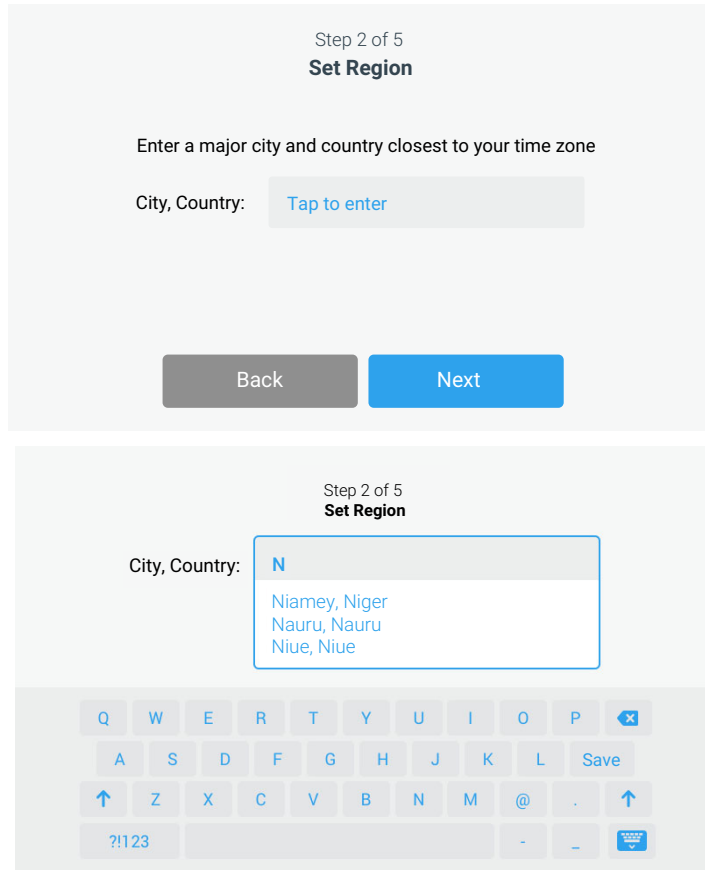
Step 2 of 5
Set Region

Enter a major city and country closest to your time zone

City, Country: Tap to enter

Back Next

Step 2 of 5
Set Region

City, Country: N

Niamey, Niger
Nauru, Nauru
Niue, Niue

Q W E R T Y U I O P
A S D F G H J K L Save
Z X C V B N M @ .
?!123 - _